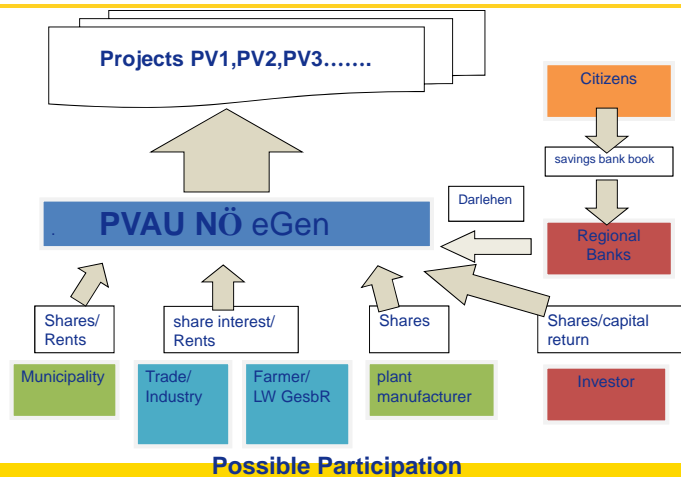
Projects PV1,PV2,PV3…….

Citizens

savings bank book

Darlehen

PVAU NÖ eGen

Regional Banks

Shares/ Rents

share interest/ Rents

Shares

Shares/capital return

Municipality

Trade/ Industry

Farmer/ LW GesbR

plant manufacturer

Investor

Possible Participation